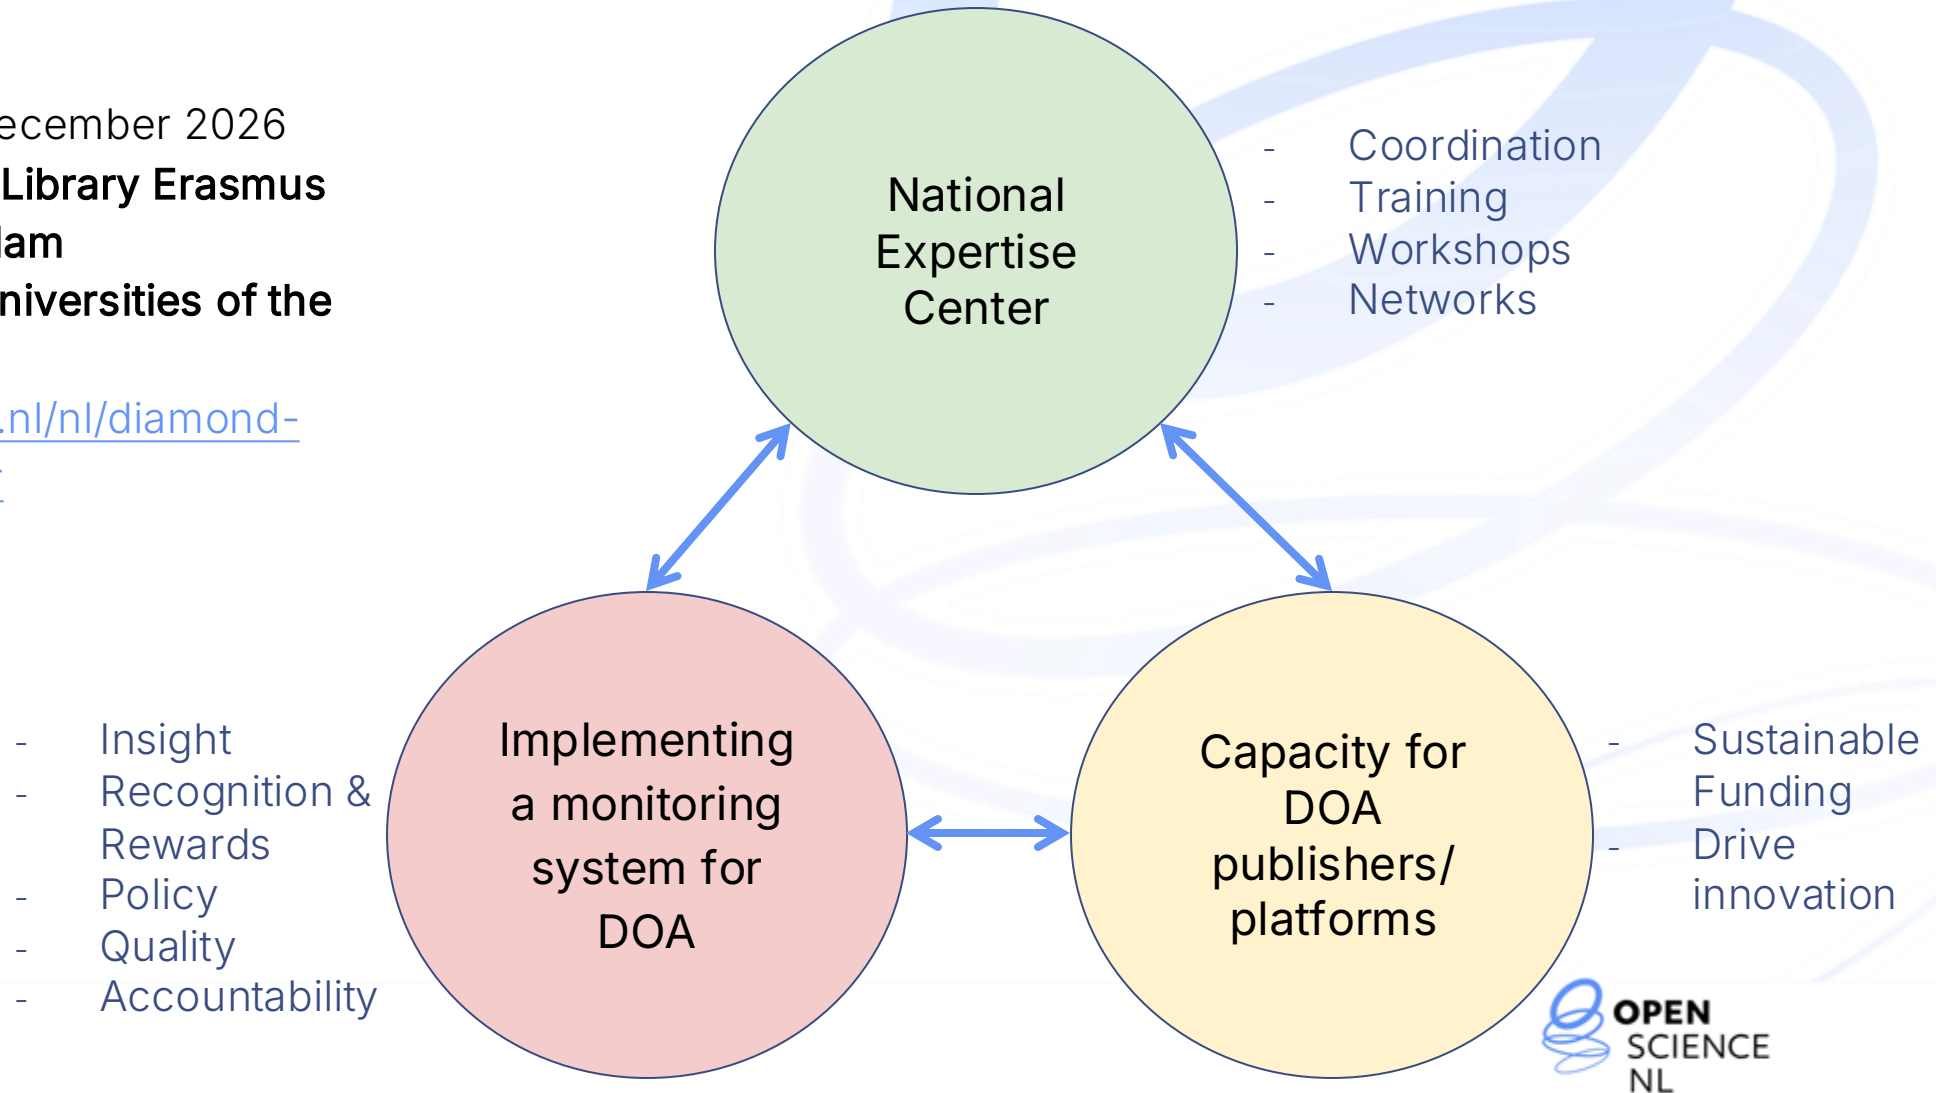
ecember 2026
Library Erasmus
lam
niversities of the

.nl/nl/diamond-

National Expertise Center

- Coordination
- Training
- Workshops
- Networks

Implementing a monitoring system for DOA

Capacity for DOA publishers/ platforms

- Insight
- Recognition & Rewards
- Policy
- Quality
- Accountability

- Sustainable Funding
- Drive innovation

OPEN SCIENCE NL